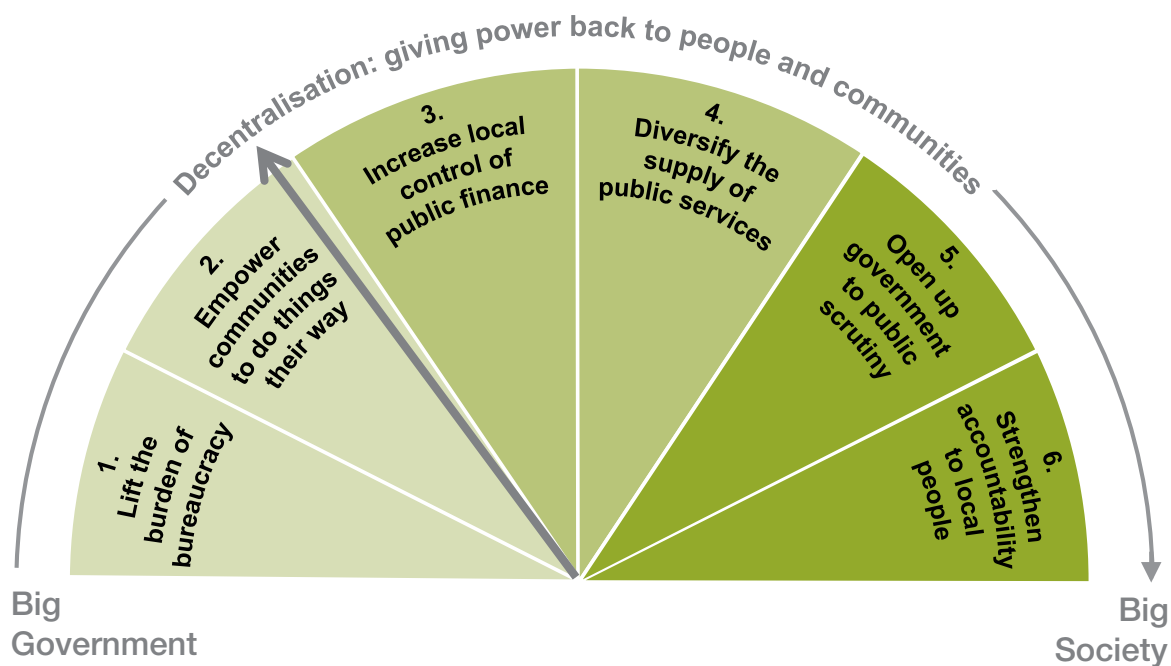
Decentralisation: giving power back to people and communities

1. Lift the burden of bureaucracy

2. Empower communities to do things their way

3. Increase local control of public finance

4. Diversify the supply of public services

5. Open up government to public scrutiny

6. Strengthen accountability to local people

Big Government

Big Society